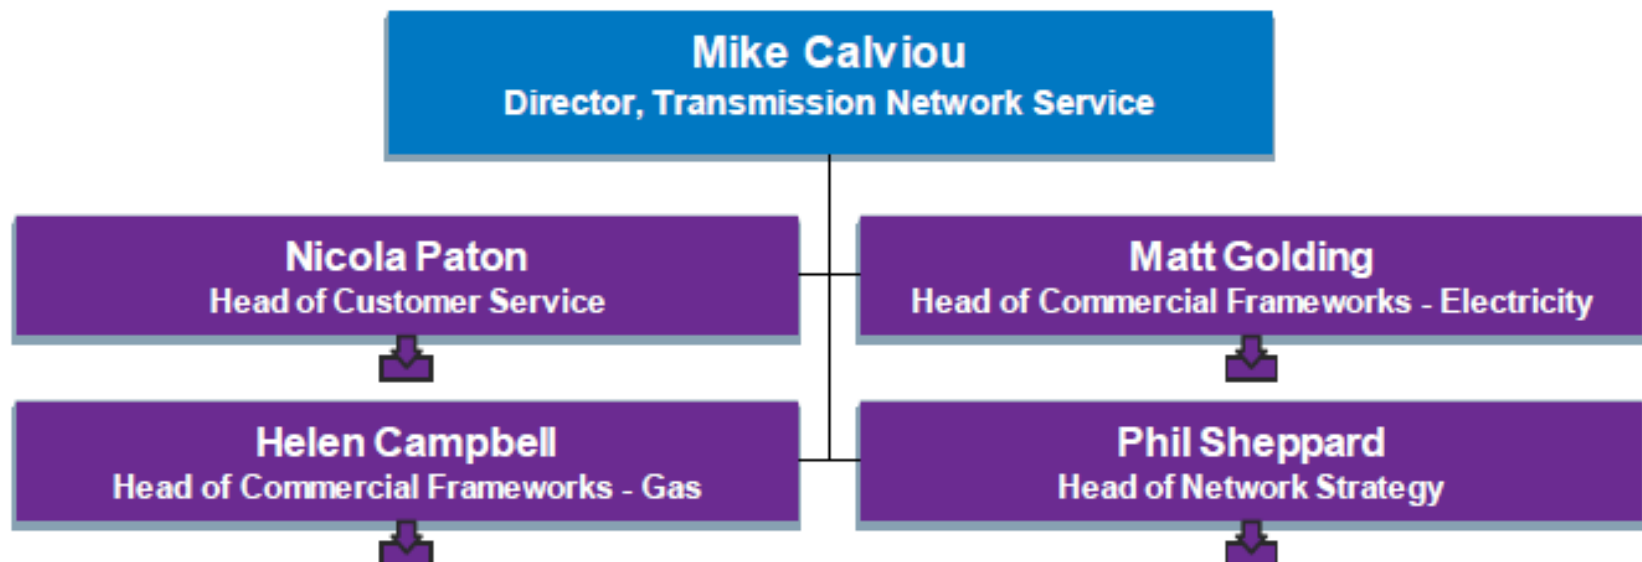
Mike Calviou
Director, Transmission Network Service

Nicola Paton
Head of Customer Service

Matt Golding
Head of Commercial Frameworks - Electricity

Helen Campbell
Head of Commercial Frameworks - Gas

Phil Sheppard
Head of Network Strategy